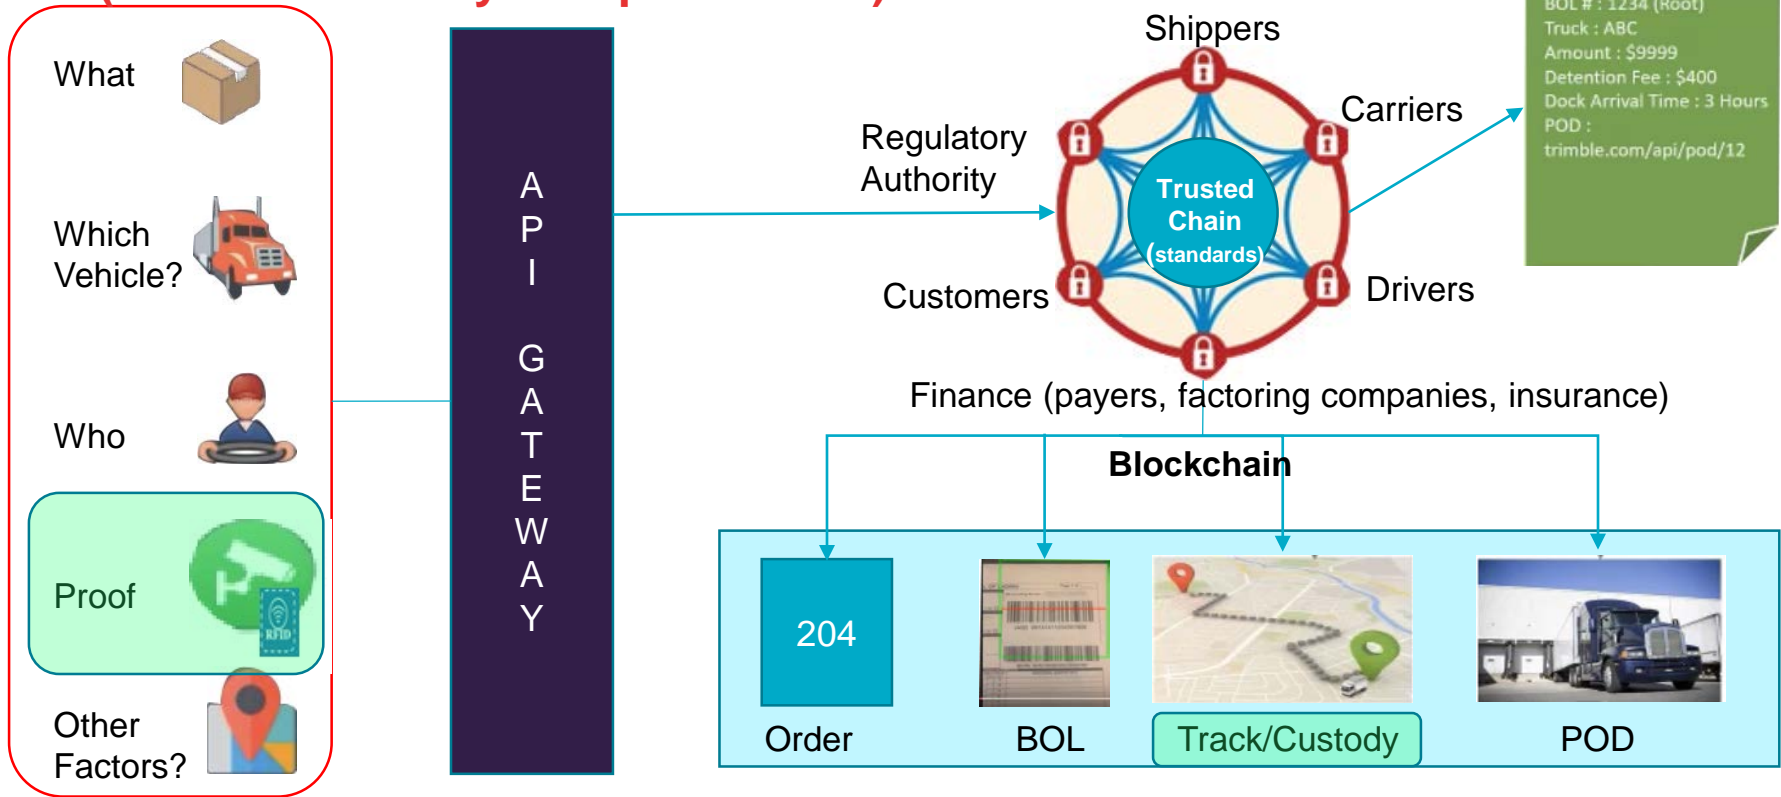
What

Which Vehicle?

Who

Proof

RFID

Other Factors?

API GATEWAY

Shippers

Carriers

Regulatory Authority

Trusted Chain (standards)

Customers

Drivers

BOL # : 1234 (Root)
Truck : ABC
Amount : $9999
Detention Fee : $400
Dock Arrival Time : 3 Hours
POD :
trimble.com/api/pod/12

Finance (payers, factoring companies, insurance)

Blockchain

204

Order

BOL

Track/Custody

POD